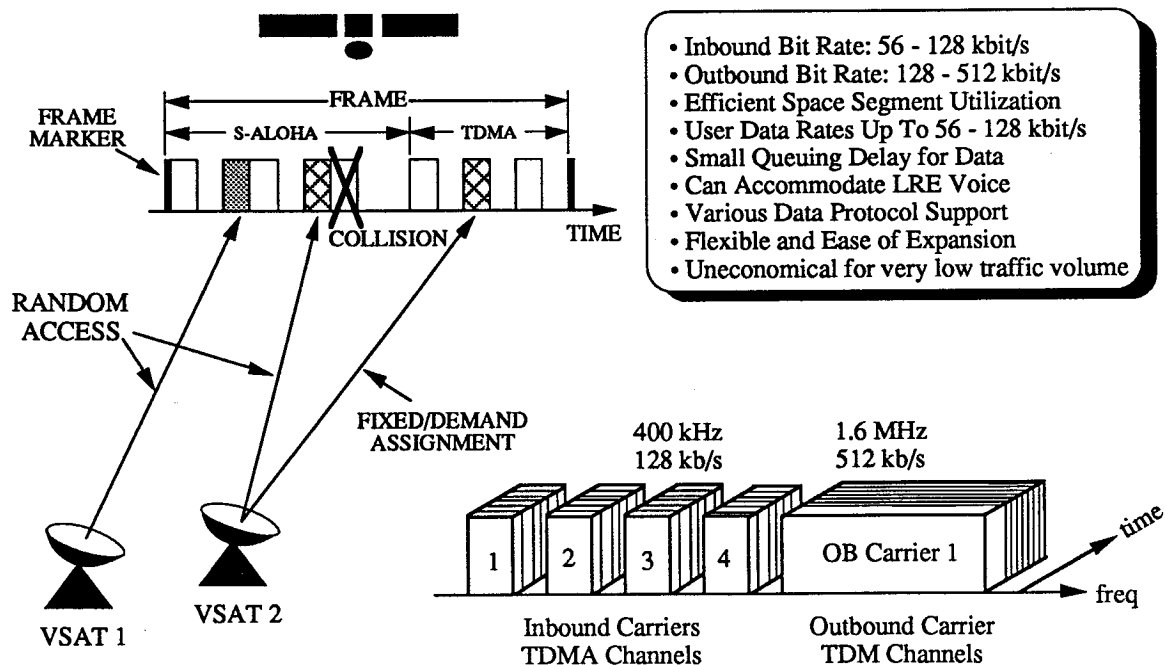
FRAME

FRAME MARKER

S-ALOHA

TDMA

COLLISION

TIME

• Inbound Bit Rate: 56 - 128 kbit/s
• Outbound Bit Rate: 128 - 512 kbit/s
• Efficient Space Segment Utilization
• User Data Rates Up To 56 - 128 kbit/s
• Small Queuing Delay for Data
• Can Accommodate LRE Voice
• Various Data Protocol Support
• Flexible and Ease of Expansion
• Uneconomical for very low traffic volume

RANDOM ACCESS

FIXED/DEMAND ASSIGNMENT

400 kHz
128 kb/s

1.6 MHz
512 kb/s

1

2

3

4

OB Carrier 1

time

freq

VSAT 1

VSAT 2

Inbound Carriers
TDMA Channels

Outbound Carrier
TDM Channels